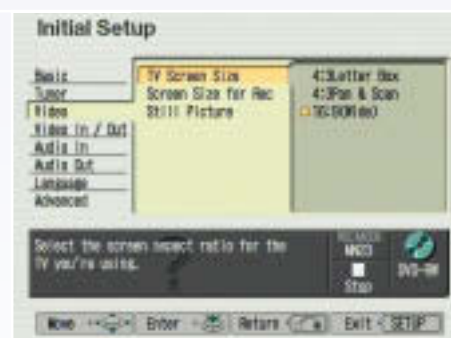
Initial Setup

Basic
Tuner
Video
Video In / Out
Audio In
Audio Out
Language
Advanced

TV Screen Size
Screen Size for Rec
Still Picture

4:3Letter Box
4:3Pan & Scan
16:9(Wide)

Select the screen aspect ratio for the TV you're using.

REC MODE
MN23
Stop
DVD-RW

Move Enter Return Exit SETUP